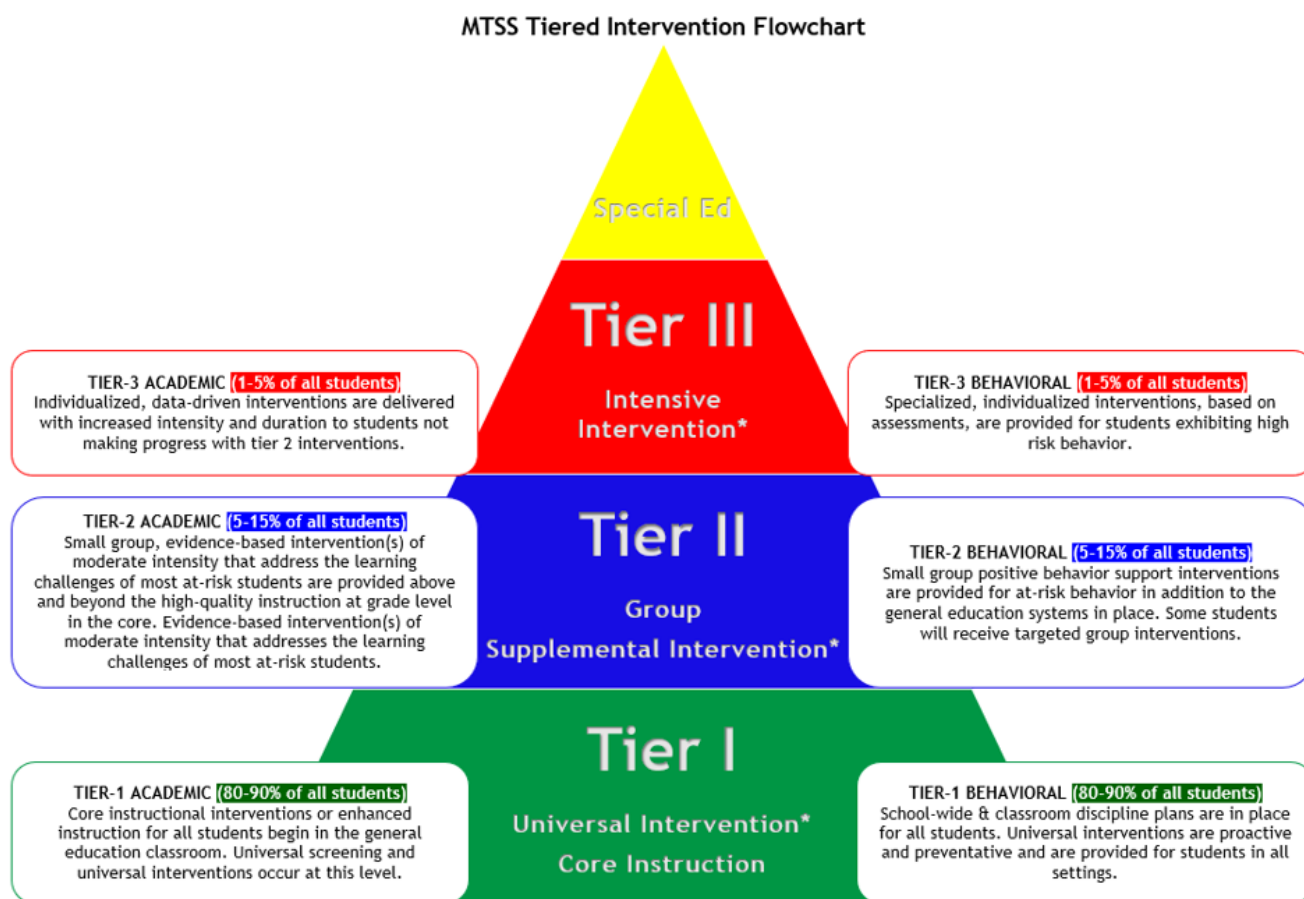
MTSS Tiered Intervention Flowchart

Special Ed

Tier III

Intensive Intervention*

TIER-3 ACADEMIC (1-5% of all students)
Individualized, data-driven interventions are delivered with increased intensity and duration to students not making progress with tier 2 interventions.

TIER-3 BEHAVIORAL (1-5% of all students)
Specialized, individualized interventions, based on assessments, are provided for students exhibiting high risk behavior.

Tier II

Group Supplemental Intervention*

TIER-2 ACADEMIC (5-15% of all students)
Small group, evidence-based intervention(s) of moderate intensity that address the learning challenges of most at-risk students are provided above and beyond the high-quality instruction at grade level in the core. Evidence-based intervention(s) of moderate intensity that addresses the learning challenges of most at-risk students.

TIER-2 BEHAVIORAL (5-15% of all students)
Small group positive behavior support interventions are provided for at-risk behavior in addition to the general education systems in place. Some students will receive targeted group interventions.

Tier I

Universal Intervention*
Core Instruction

TIER-1 ACADEMIC (80-90% of all students)
Core instructional interventions or enhanced instruction for all students begin in the general education classroom. Universal screening and universal interventions occur at this level.

TIER-1 BEHAVIORAL (80-90% of all students)
School-wide & classroom discipline plans are in place for all students. Universal interventions are proactive and preventative and are provided for students in all settings.